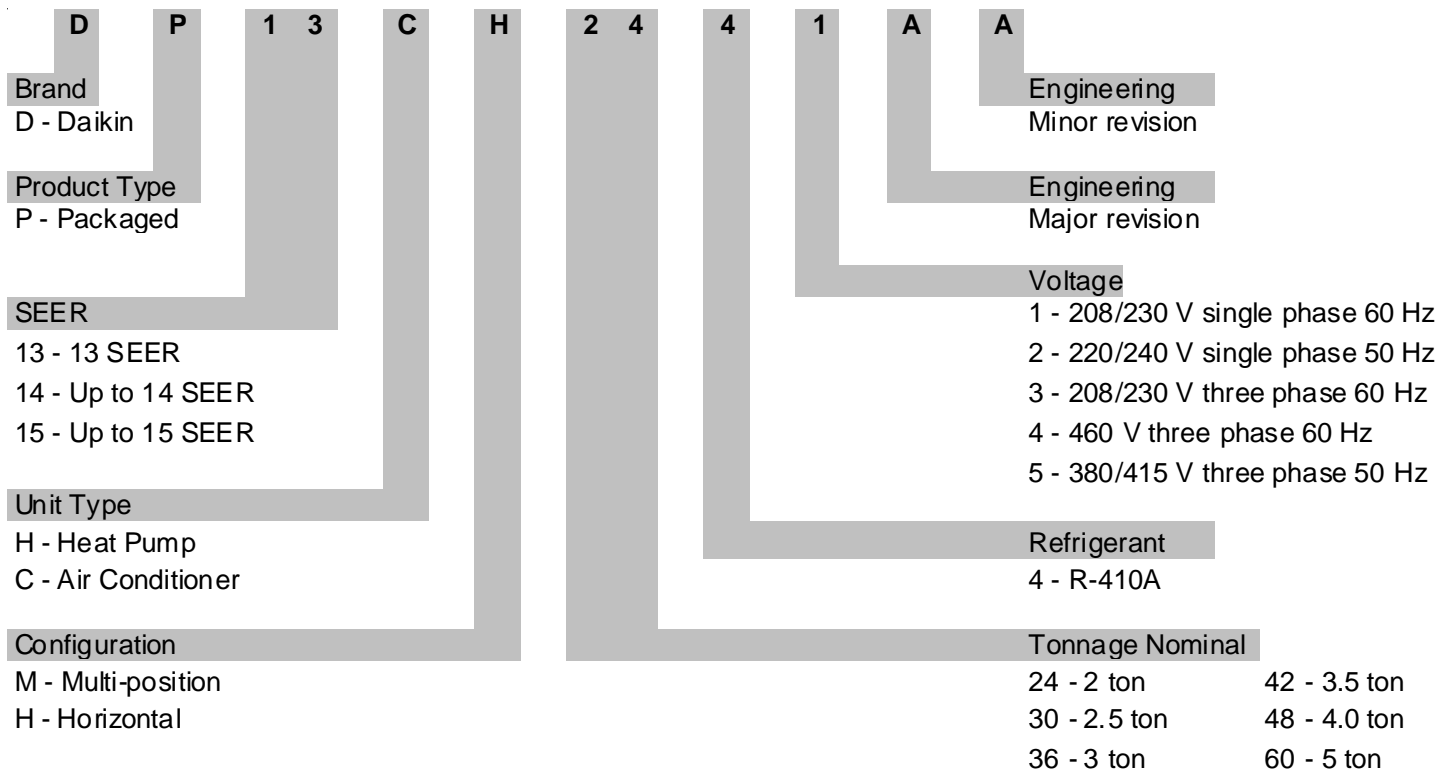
D P 1 3 C H 2 4 4 1 A A

Brand
D - Daikin

Product Type
P - Packaged

SEER
13 - 13 SEER
14 - Up to 14 SEER
15 - Up to 15 SEER

Unit Type
H - Heat Pump
C - Air Conditioner

Configuration
M - Multi-position
H - Horizontal

Engineering
Minor revision

Engineering
Major revision

Voltage
1 - 208/230 V single phase 60 Hz
2 - 220/240 V single phase 50 Hz
3 - 208/230 V three phase 60 Hz
4 - 460 V three phase 60 Hz
5 - 380/415 V three phase 50 Hz

Refrigerant
4 - R-410A

Tonnage Nominal
24 - 2 ton
30 - 2.5 ton
36 - 3 ton
42 - 3.5 ton
48 - 4.0 ton
60 - 5 ton